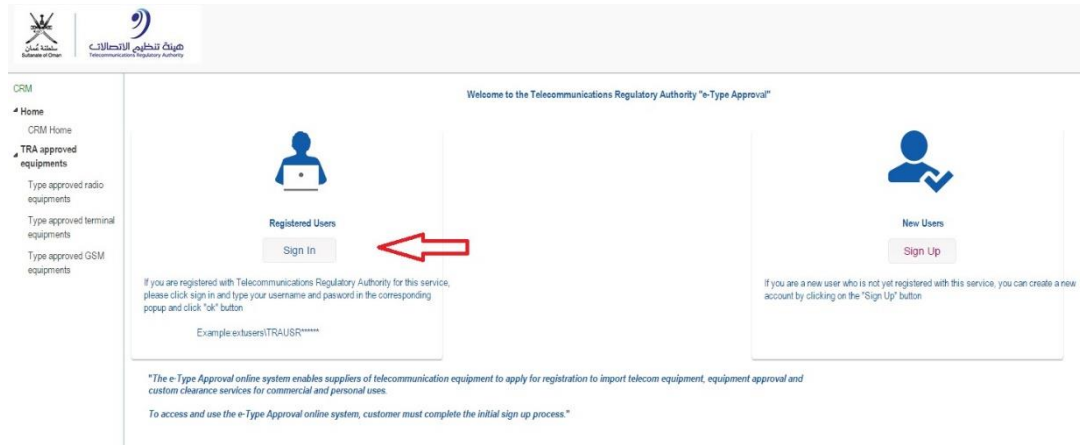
سلطنة عُمان
Sultanate of Oman

هيئة تنظيم الاتصالات
Telecommunications Regulatory Authority

CRM

Home

CRM Home

TRA approved equipments

Type approved radio equipments

Type approved terminal equipments

Type approved GSM equipments

Welcome to the Telecommunications Regulatory Authority "e-Type Approval"

Registered Users

Sign In

If you are registered with Telecommunications Regulatory Authority for this service, please click sign in and type your username and pasword in the corresponding popup and click "ok" button

Example:extusers\TRAUSR******

New Users

Sign Up

If you are a new user who is not yet registered with this service, you can create a new account by clicking on the "Sign Up" button

"The e-Type Approval online system enables suppliers of telecommunication equipment to apply for registration to import telecom equipment, equipment approval and custom clearance services for commercial and personal uses.

To access and use the e-Type Approval online system, customer must complete the initial sign up process."